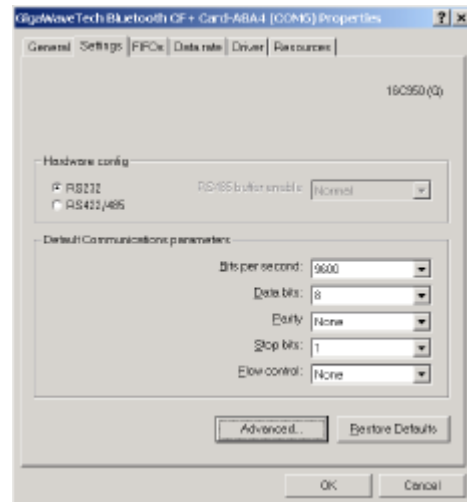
GigaWaveTech Bluetooth CF+ Card-ABA4 (COM5) Properties

?
×

General
Settings
FIFOs
Data rate
Driver
Resources

16C950 (Q)

Hardware config

RS232
RS422/485

RS485 buffer enable
Normal

Default Communications parameters

Bits per second:
9600

Data bits:
8

Parity:
None

Stop bits:
1

Flow control:
None

Advanced...
Restore Defaults

OK
Cancel